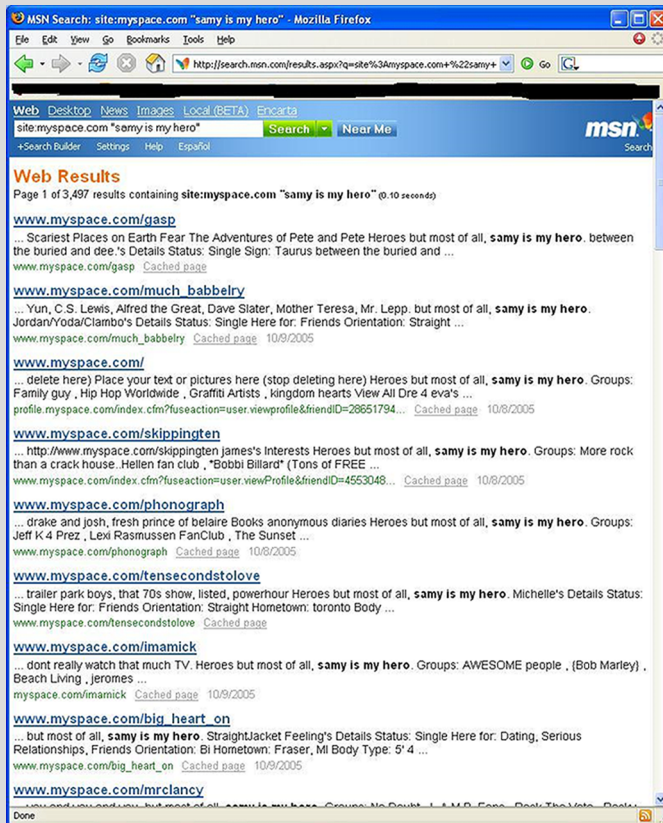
MSN Search: site:myspace.com "samy is my hero" - Mozilla Firefox

File Edit View Go Bookmarks Tools Help

http://search.msn.com/results.aspx?q=site%3Amyspace.com+%22samy+

Go

Web Desktop News Images Local (BETA) Encarta

site:myspace.com "samy is my hero"

Search

Near Me

msn

+Search Builder Settings Help Español

Search

Web Results

Page 1 of 3,497 results containing site:myspace.com "samy is my hero" (0.10 seconds)

www.myspace.com/gasp
... Scariest Places on Earth Fear The Adventures of Pete and Pete Heroes but most of all, samy is my hero. between the buried and dee.'s Details Status: Single Sign: Taurus between the buried and ...
www.myspace.com/gasp Cached page

www.myspace.com/much_babbelry
... Yun, C.S. Lewis, Alfred the Great, Dave Slater, Mother Teresa, Mr. Lepp. but most of all, samy is my hero. Jordan/Yoda/Clambo's Details Status: Single Here for: Friends Orientation: Straight ...
www.myspace.com/much_babbelry Cached page 10/9/2005

www.myspace.com/
... delete here) Place your text or pictures here (stop deleting here) Heroes but most of all, samy is my hero. Groups: Family guy , Hip Hop Worldwide , Graffiti Artists , kingdom hearts View All Dre 4 eva's ...
profile.myspace.com/index.cfm?fuseaction=user.viewprofile&friendID=28651794... Cached page 10/8/2005

www.myspace.com/skippingten
... http://www.myspace.com/skippingten james's Interests Heroes but most of all, samy is my hero. Groups: More rock than a crack house..Hellen fan club , *Bobbi Billard* (Tons of FREE ...
www.myspace.com/index.cfm?fuseaction=user.viewProfile&friendID=4553048... Cached page 10/8/2005

www.myspace.com/phonograph
... drake and josh, fresh prince of belaire Books anonymous diaries Heroes but most of all, samy is my hero. Groups: Jeff K 4 Prez , Lexi Rasmussen FanClub , The Sunset ...
www.myspace.com/phonograph Cached page 10/8/2005

www.myspace.com/tensecondstolove
... trailer park boys, that 70s show, listed, powerhour Heroes but most of all, samy is my hero. Michelle's Details Status: Single Here for: Friends Orientation: Straight Hometown: toronto Body ...
www.myspace.com/tensecondstolove Cached page

www.myspace.com/imamick
... dont really watch that much TV. Heroes but most of all, samy is my hero. Groups: AWESOME people , (Bob Marley) , Beach Living , jeromes ...
myspace.com/imamick Cached page 10/9/2005

www.myspace.com/big_heart_on
... but most of all, samy is my hero. StraightJacket Feeling's Details Status: Single Here for: Dating, Serious Relationships, Friends Orientation: Bi Hometown: Fraser, MI Body Type: 5' 4 ...
www.myspace.com/big_heart_on Cached page 10/9/2005

www.myspace.com/mrclancy
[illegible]

Done